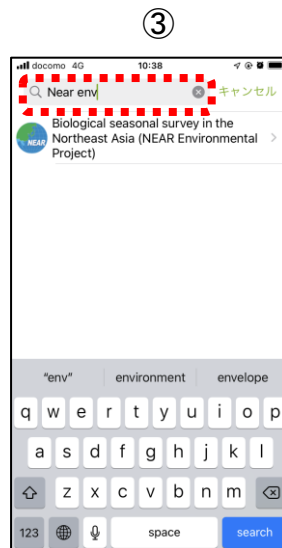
③

docomo 4G 10:38

Near env

キャンセル

NEAR

Biological seasonal survey in the Northeast Asia (NEAR Environmental Project)

"env" environment envelope

q w e r t y u i o p

a s d f g h j k l

z x c v b n m

123 space search